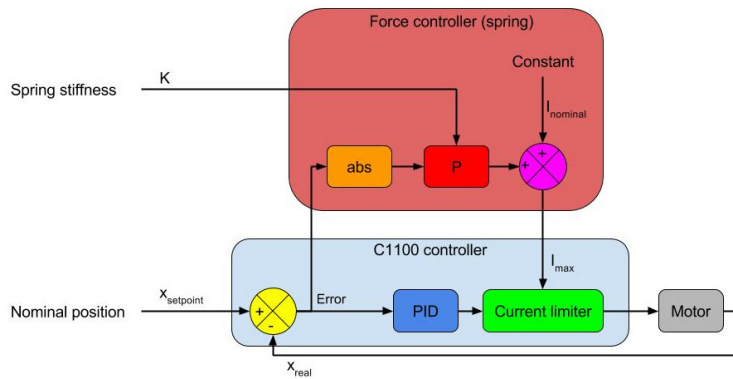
Force controller (spring)

Spring stiffness

K

Constant

$I_{nominal}$

abs

P

+

+

C1100 controller

$I_{max}$

Nominal position

$x_{setpoint}$

+

-

Error

PID

Current limiter

Motor

$x_{real}$